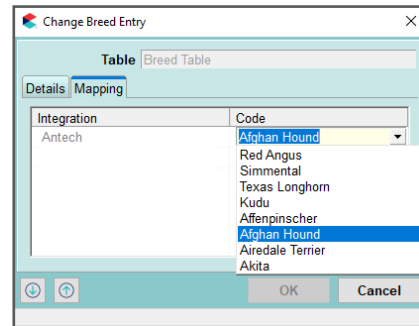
Change Breed Entry

Table Breed Table

Details Mapping

| Integration | Code |
|---|---|
| Antech | Afghan Hound |

Red Angus
Simmental
Texas Longhorn
Kudu
Affenpinscher
Afghan Hound
Airedale Terrier
Akita

OK Cancel